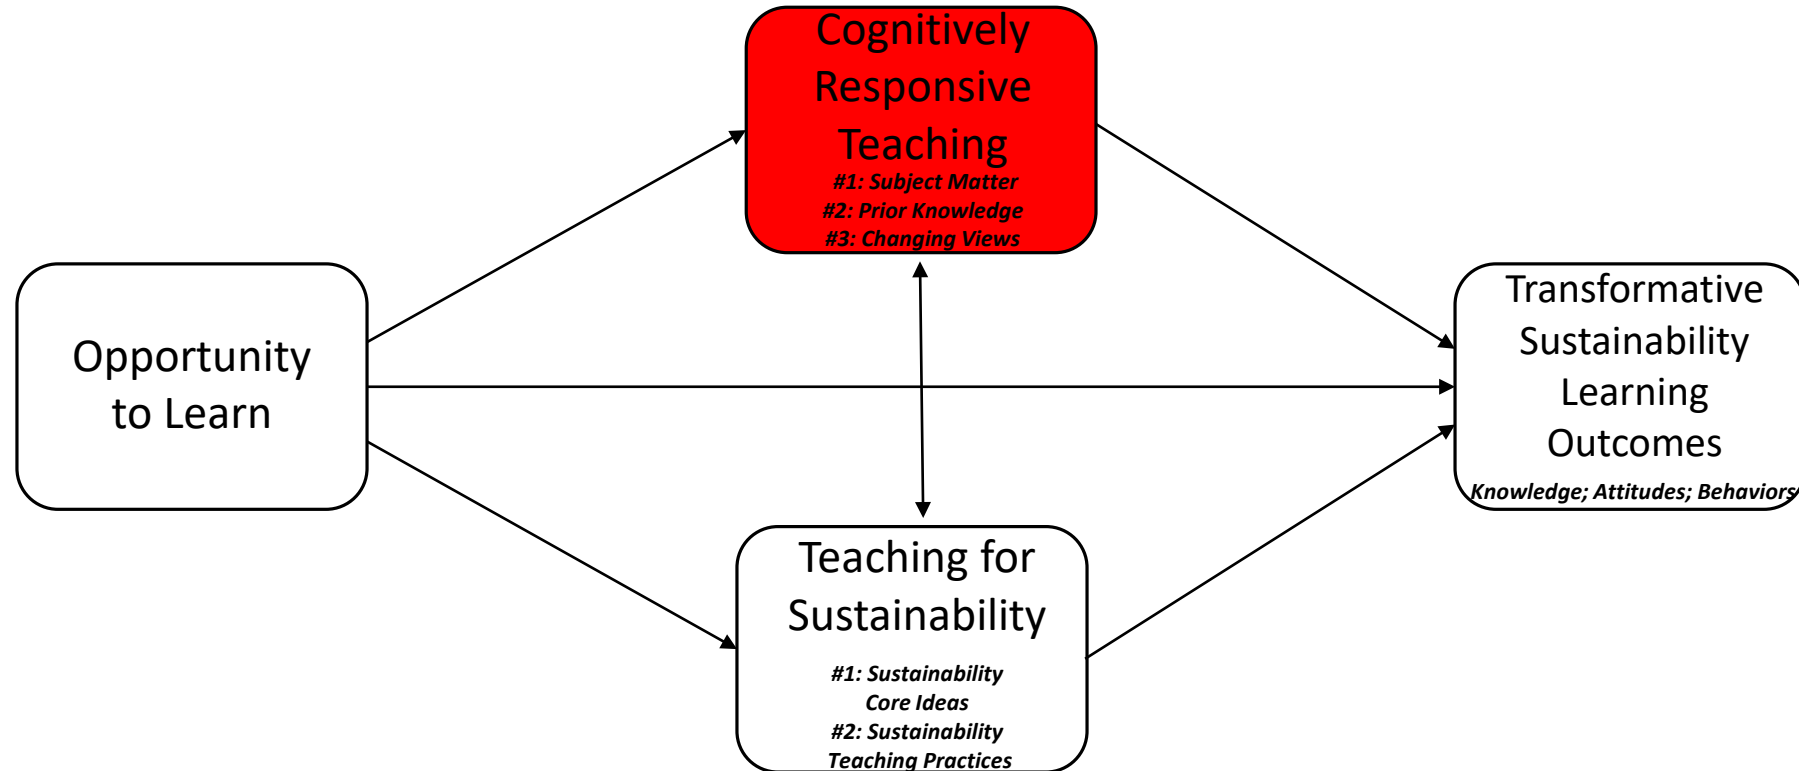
Cognitively Responsive Teaching
#1: Subject Matter
#2: Prior Knowledge
#3: Changing Views

Opportunity to Learn

Transformative Sustainability Learning Outcomes
Knowledge; Attitudes; Behaviors

Teaching for Sustainability
#1: Sustainability Core Ideas
#2: Sustainability Teaching Practices